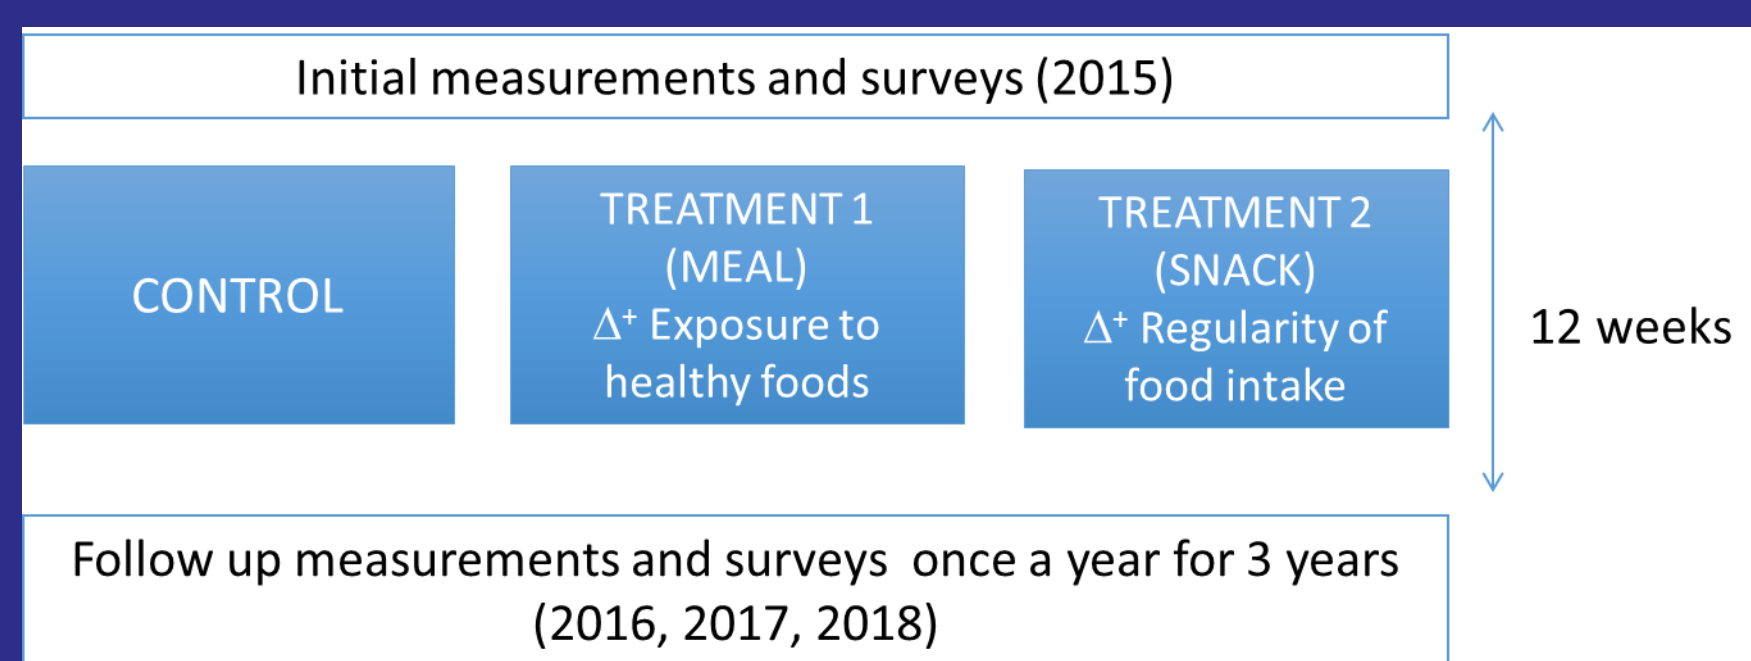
Initial measurements and surveys (2015)

CONTROL

TREATMENT 1 (MEAL) $\Delta^+$ Exposure to healthy foods

TREATMENT 2 (SNACK) $\Delta^+$ Regularity of food intake

12 weeks

Follow up measurements and surveys once a year for 3 years (2016, 2017, 2018)